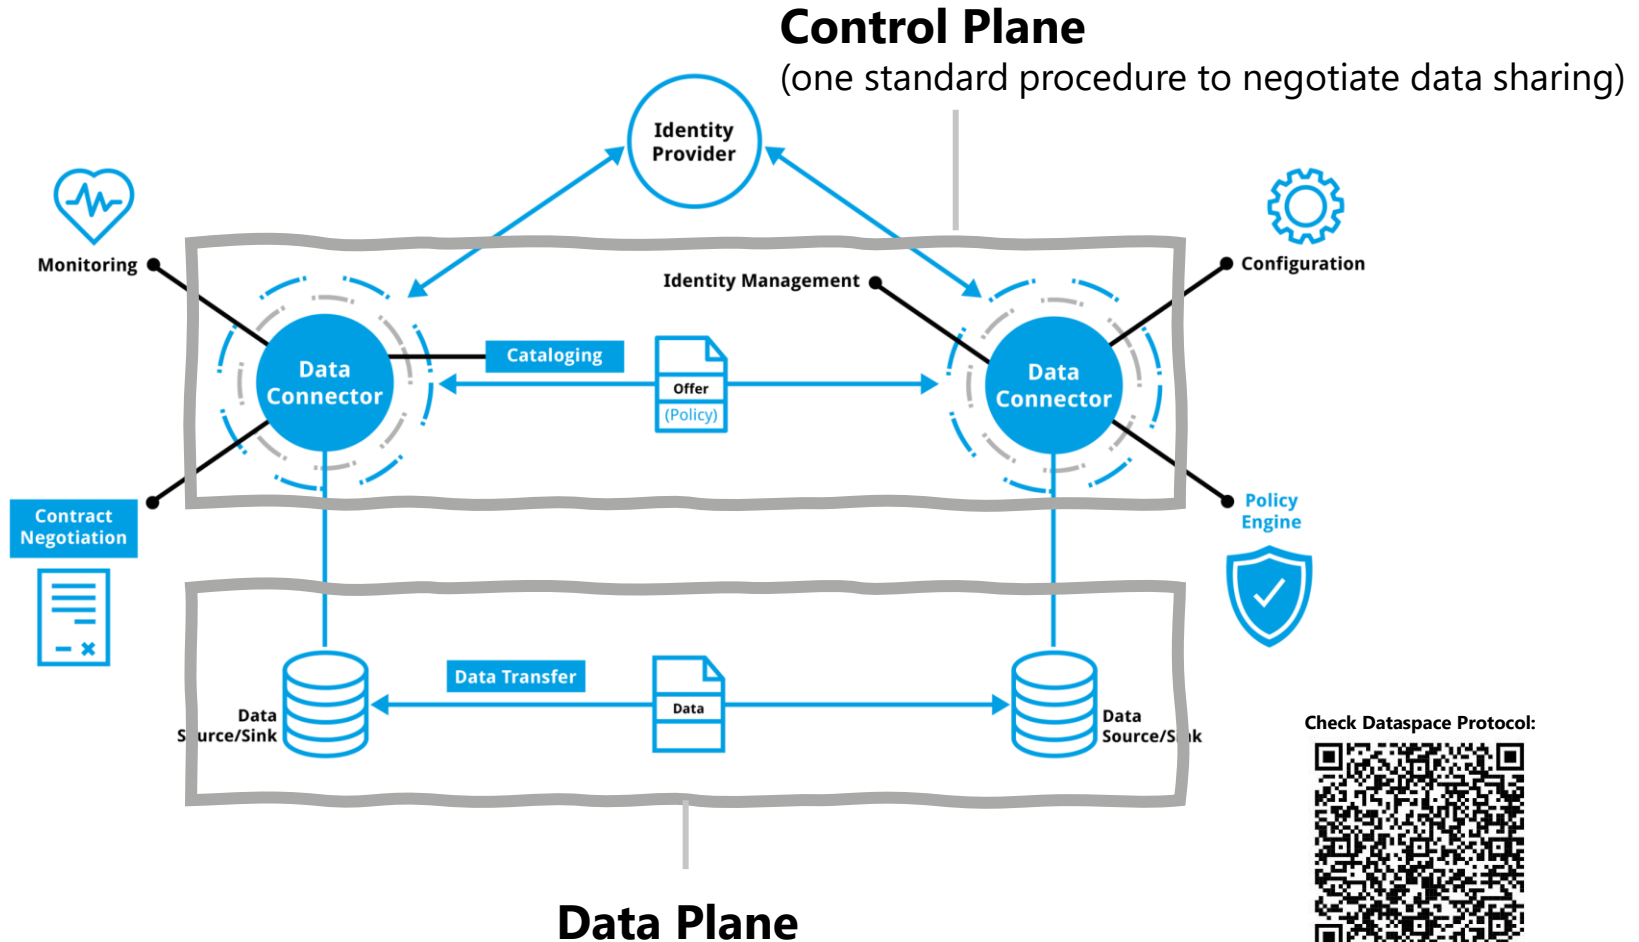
Control Plane
(one standard procedure to negotiate data sharing)

Identity Provider

Monitoring

Identity Management

Configuration

Data Connector

Cataloging

Offer
(Policy)

Data Connector

Contract Negotiation

Policy Engine

Data Transfer

Data S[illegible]urce/Sink

Data

Data Source/S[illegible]k

Check Dataspace Protocol:

Data Plane